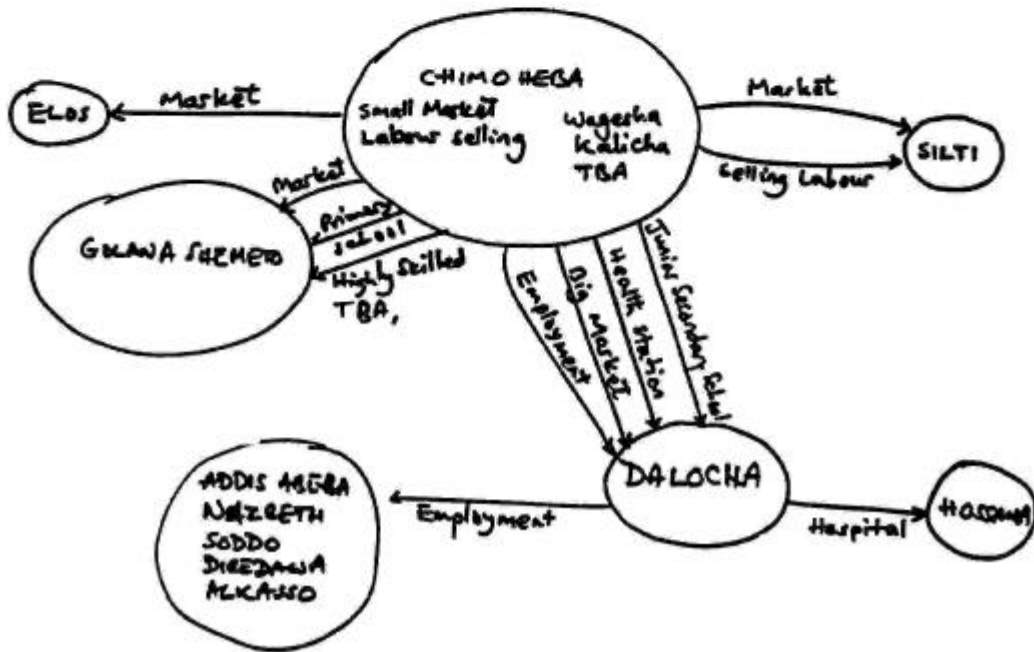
CHIMO HEBA
Small Market
Labour selling
Wagesha
Kalicha
TBA

ELOS
Market

Market
Selling Labour
SILTI

Market
Primary school
Highly skilled TBA,
GOLANA SHEMETO

Employment
Big Market
Health Station
Junior Secondary School

DALOCHA

Employment
ADDIS ABEBA
NAZRETH
SODDO
DIREDAWA
ALKASSO

Hospital
HOSSANA